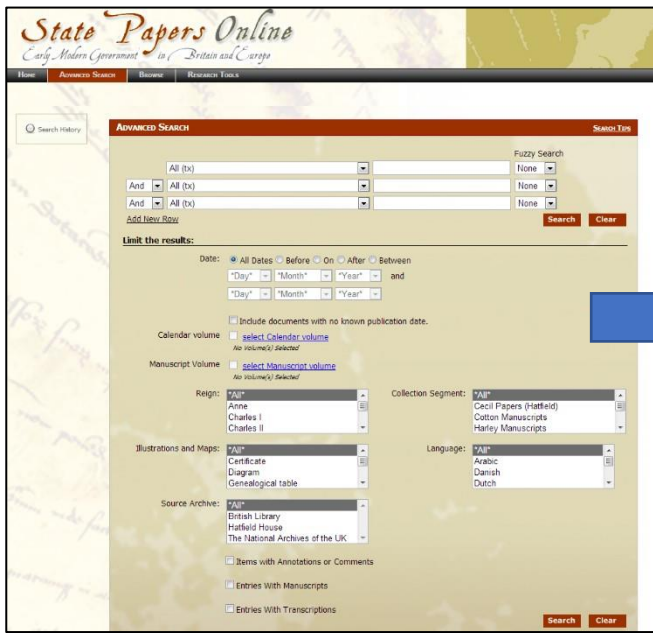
State Papers Online
Early Modern Government in Britain and Europe

Home | Advanced Search | Browse | Research Tools

Search History

ADVANCED SEARCH | SEARCH TIPS

Fuzzy Search

All (tx) | None
And | All (tx) | None
And | All (tx) | None

Add New Row

Search | Clear

Limit the results:

Date: All Dates | Before | On | After | Between
"Day" "Month" "Year" and
"Day" "Month" "Year"

Include documents with no known publication date.

Calendar volume: select Calendar volume
No Volume(s) Selected

Manuscript Volume: select Manuscript volume
No Volume(s) Selected

Reign: *All* Anne Charles I Charles II

Collection Segment: *All* Cecil Papers (Hatfield) Cotton Manuscripts Harley Manuscripts

Illustrations and Maps: *All* Certificate Diagram Genealogical table

Language: *All* Arabic Danish Dutch

Source Archive: *All* British Library Hatfield House The National Archives of the UK

Items with Annotations or Comments

Entries With Manuscripts

Entries With Transcriptions

Search | Clear